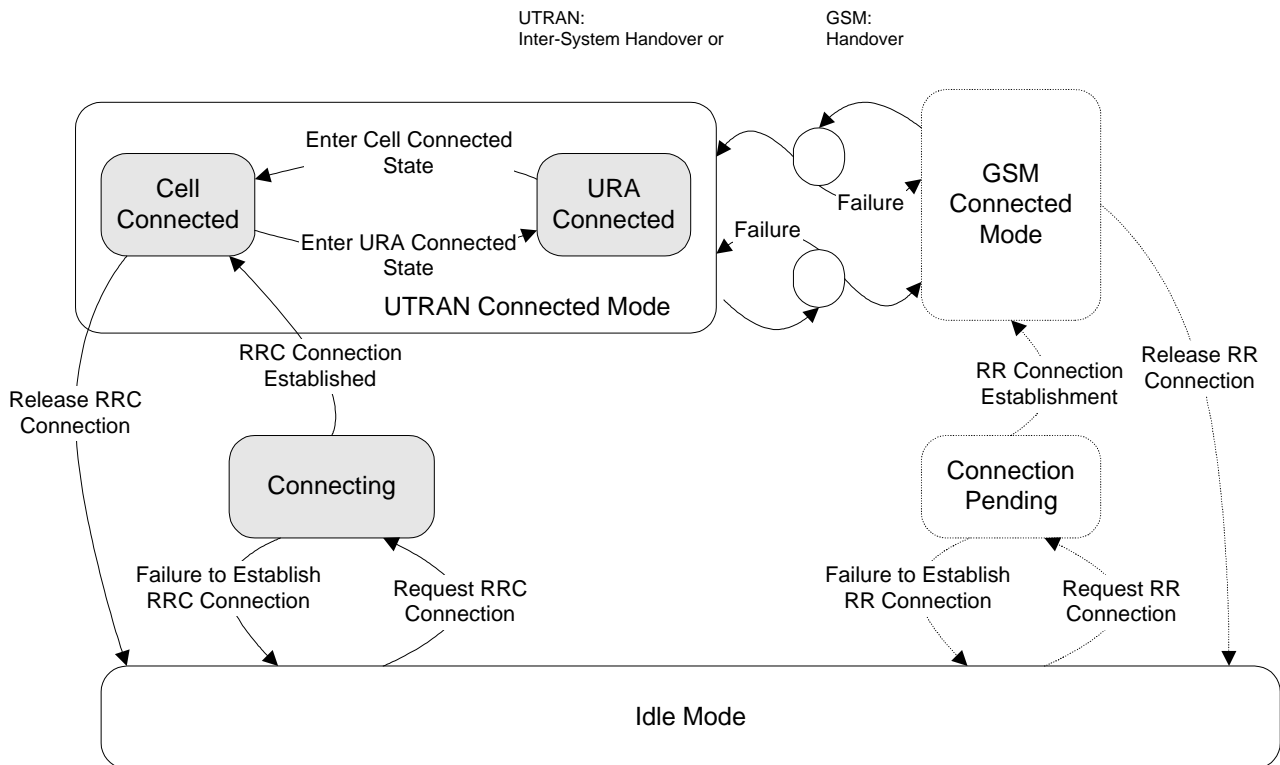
UTRAN:
Inter-System Handover or

GSM:
Handover

Enter Cell Connected State

Cell Connected

URA Connected

Enter URA Connected State

UTRAN Connected Mode

Failure

Failure

GSM Connected Mode

RRC Connection Established

Release RRC Connection

Connecting

RR Connection Establishment

Release RR Connection

Connection Pending

Failure to Establish RRC Connection

Request RRC Connection

Failure to Establish RR Connection

Request RR Connection

Idle Mode